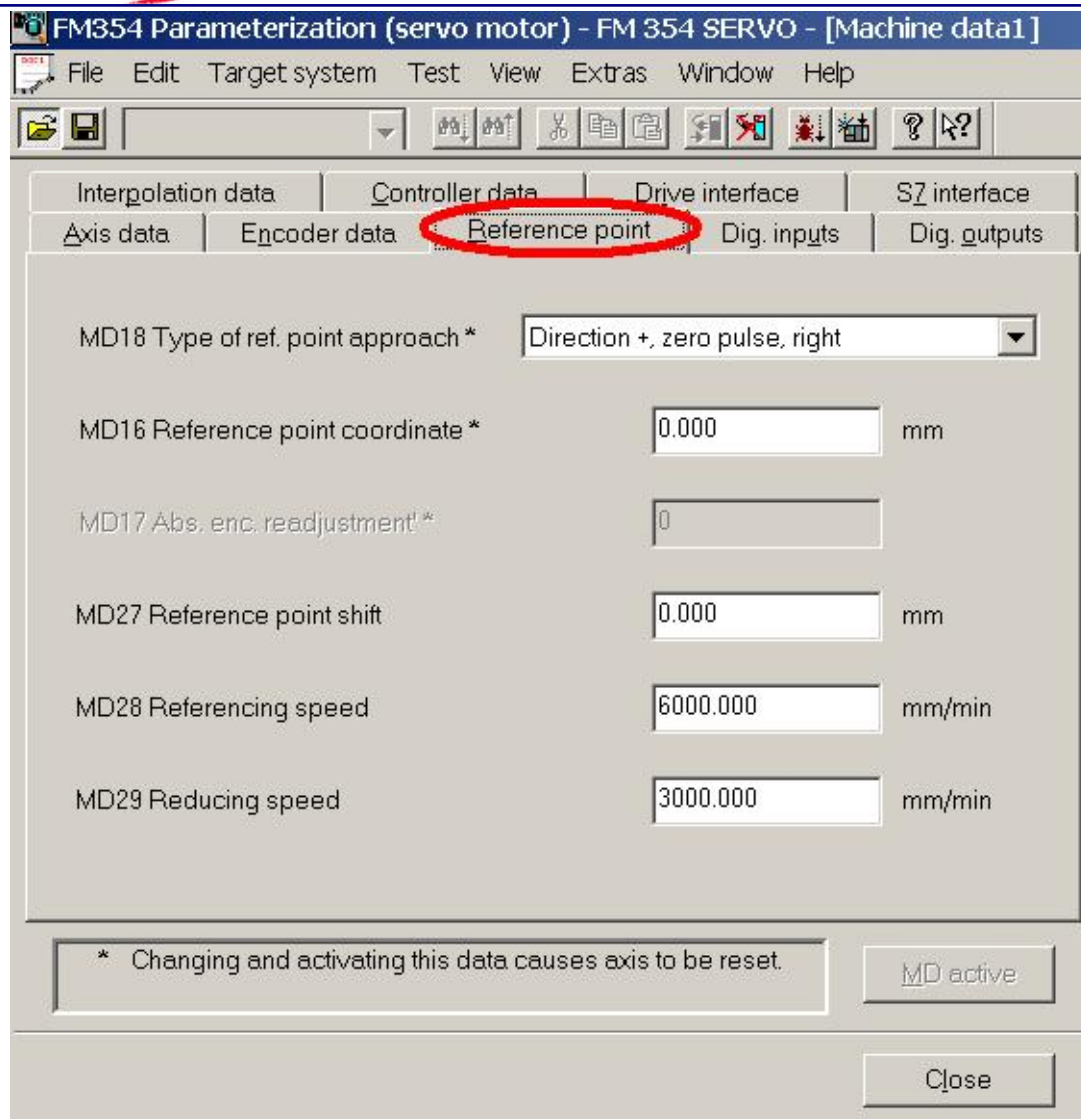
FM354 Parameterization (servo motor) - FM 354 SERVO - [Machine data1]

File Edit Target system Test View Extras Window Help

Interpolation data | Controller data | Drive interface | S7 interface

Axis data | Encoder data | Reference point | Dig. inputs | Dig. outputs

MD18 Type of ref. point approach * | Direction +, zero pulse, right

MD16 Reference point coordinate * | 0.000 | mm

MD17 Abs. enc. readjustment' * | 0

MD27 Reference point shift | 0.000 | mm

MD28 Referencing speed | 6000.000 | mm/min

MD29 Reducing speed | 3000.000 | mm/min

* Changing and activating this data causes axis to be reset.

MD active

Close